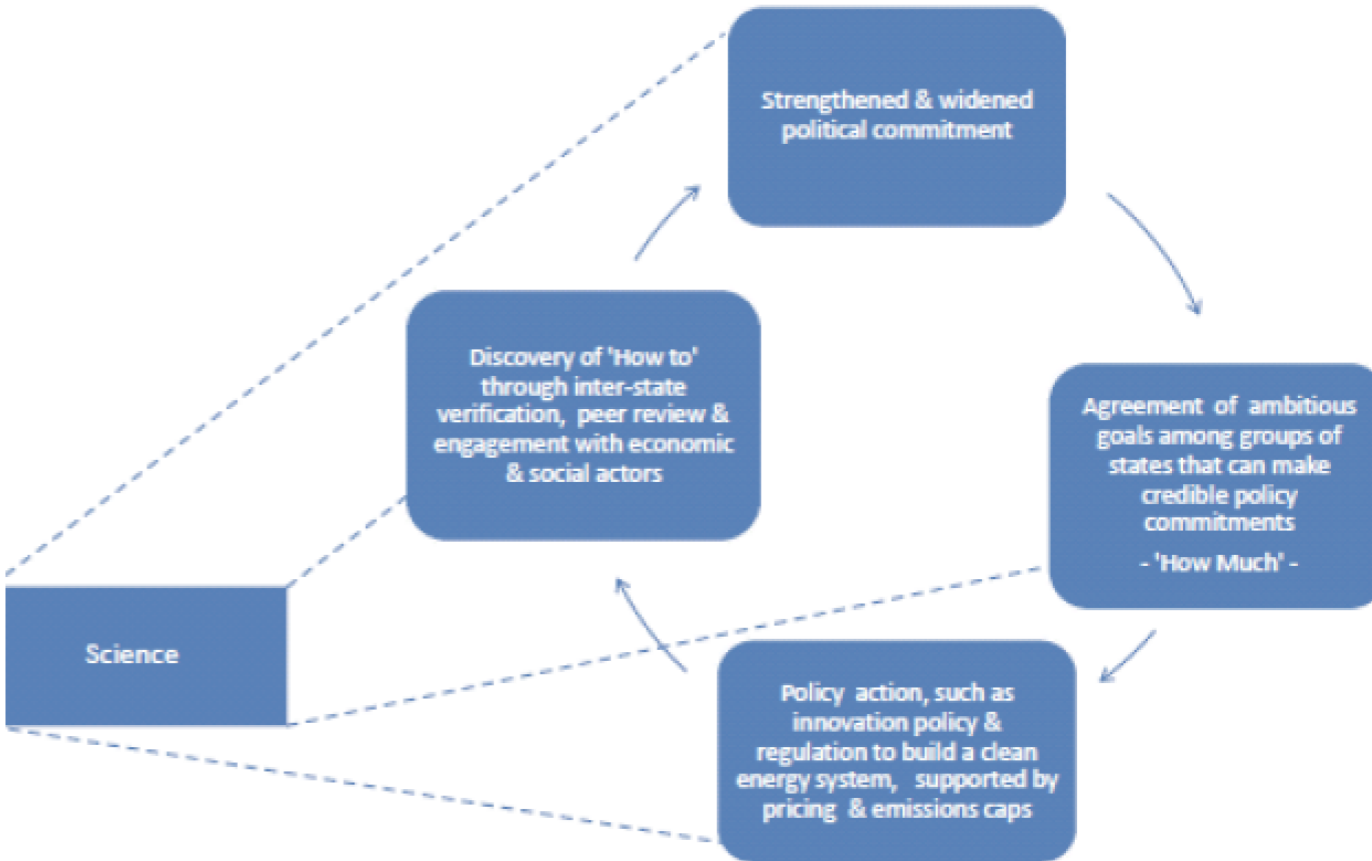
Strengthened & widened political commitment

Agreement of ambitious goals among groups of states that can make credible policy commitments

- 'How Much' -

Policy action, such as innovation policy & regulation to build a clean energy system, supported by pricing & emissions caps

Discovery of 'How to' through inter-state verification, peer review & engagement with economic & social actors

Science